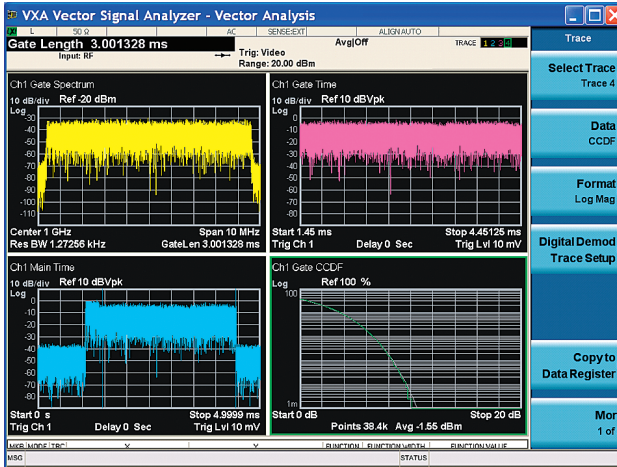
VXA Vector Signal Analyzer - Vector Analysis

L | 50 Ω | AC | SENSE:EXT | ALIGN AUTO

Gate Length 3.001328 ms

Input: RF

Avg|Off

Trig: Video

Range: 20.00 dBm

TRACE 1 2 3 4

Trace

Select Trace
Trace 4

Data
CCDF

Format
Log Mag

Digital Demod
Trace Setup

Copy to
Data Register

More
1 of

Ch1 Gate Spectrum

10 dB/div Ref -20 dBm

Log

-30
-40
-50
-60
-70
-80
-90
-100
-110

Center 1 GHz Span 10 MHz

Res BW 1.27256 kHz GateLen 3.001328 ms

Ch1 Gate Time

10 dB/div Ref 10 dBVpk

Log

0
-10
-20
-30
-40
-50
-60
-70
-80

Start 1.45 ms Stop 4.45125 ms

Trig Ch 1 Delay 0 Sec Trig Lvl 10 mV

Ch1 Main Time

10 dB/div Ref 10 dBVpk

Log

0
-10
-20
-30
-40
-50
-60
-70
-80

Start 0 s Stop 4.9999 ms

Trig Ch 1 Delay 0 Sec Trig Lvl 10 mV

Ch1 Gate CCDF

Log Ref 100 %

100

1m

Start 0 dB Stop 20 dB

Points 38.4k Avg -1.55 dBm

MKR MODE TRC X Y FUNCTION FUNCTION WIDTH FUNCTION VALUE

MSG STATUS